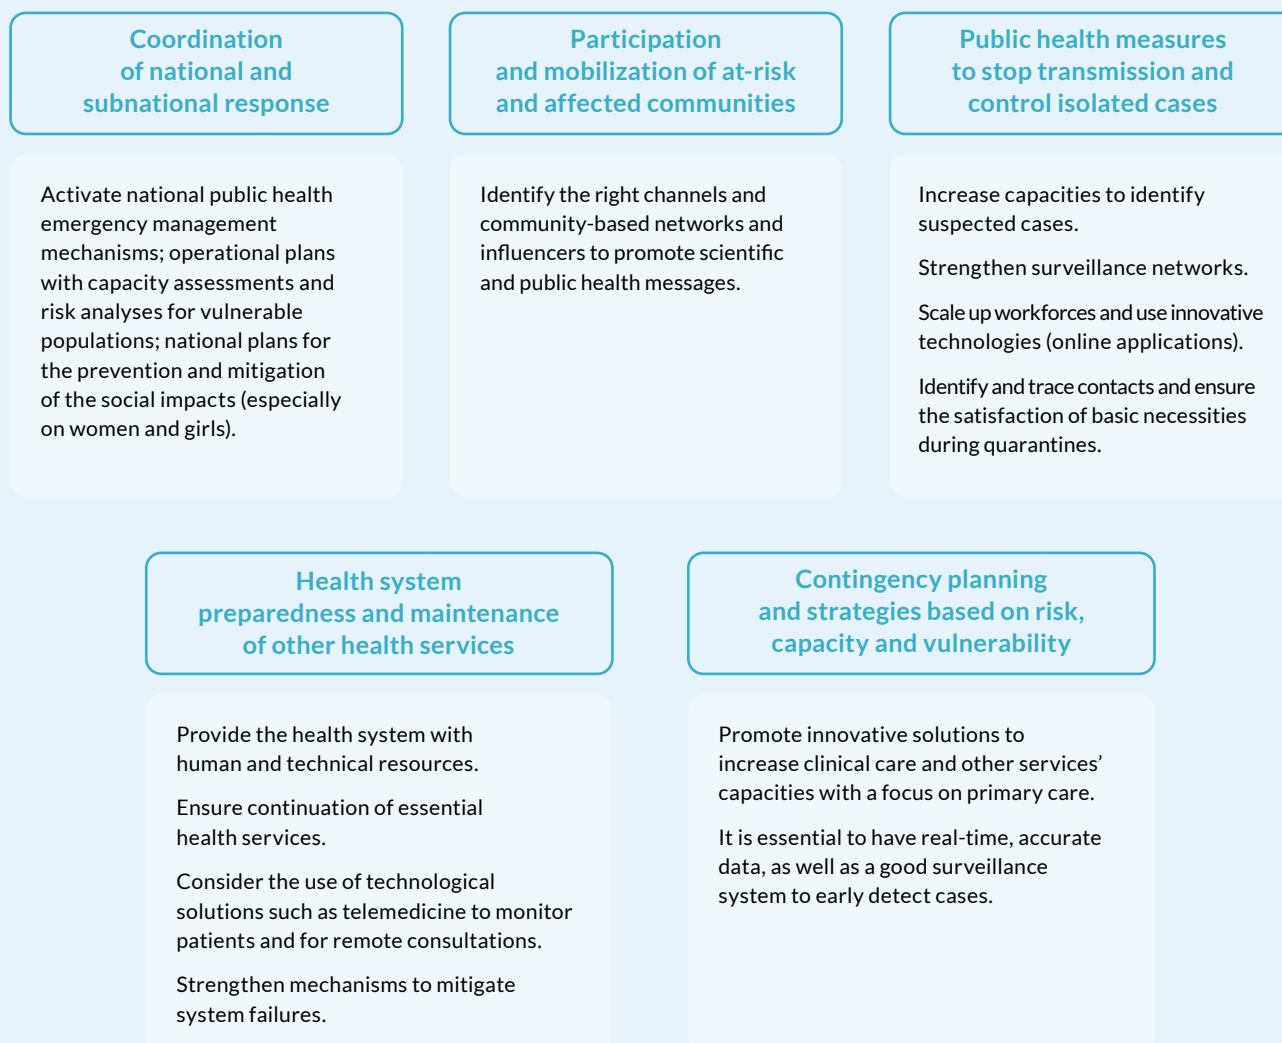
Coordination of national and subnational response

Activate national public health emergency management mechanisms; operational plans with capacity assessments and risk analyses for vulnerable populations; national plans for the prevention and mitigation of the social impacts (especially on women and girls).

Participation and mobilization of at-risk and affected communities

Identify the right channels and community-based networks and influencers to promote scientific and public health messages.

Public health measures to stop transmission and control isolated cases

Increase capacities to identify suspected cases.

Strengthen surveillance networks.

Scale up workforces and use innovative technologies (online applications).

Identify and trace contacts and ensure the satisfaction of basic necessities during quarantines.

Health system preparedness and maintenance of other health services

Provide the health system with human and technical resources.

Ensure continuation of essential health services.

Consider the use of technological solutions such as telemedicine to monitor patients and for remote consultations.

Strengthen mechanisms to mitigate system failures.

Contingency planning and strategies based on risk, capacity and vulnerability

Promote innovative solutions to increase clinical care and other services' capacities with a focus on primary care.

It is essential to have real-time, accurate data, as well as a good surveillance system to early detect cases.